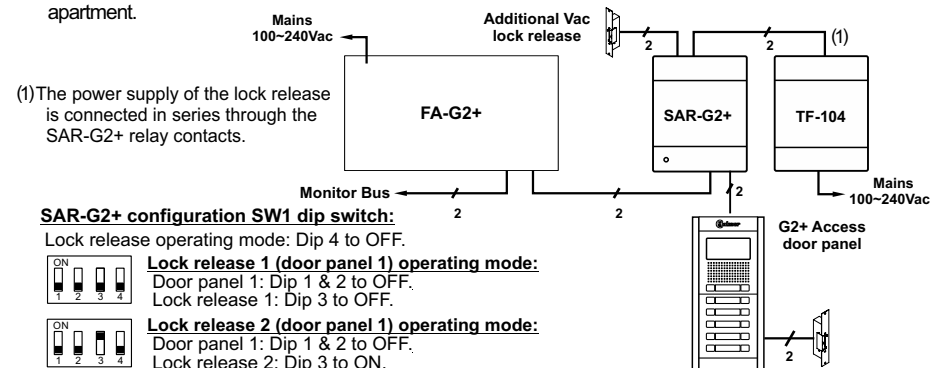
apartment.

Mains 100~240Vac

Additional Vac lock release

(1)

2

2

FA-G2+

SAR-G2+

TF-104

(1)The power supply of the lock release is connected in series through the SAR-G2+ relay contacts.

Monitor Bus

2

2

2

Mains 100~240Vac

SAR-G2+ configuration SW1 dip switch:

Lock release operating mode: Dip 4 to OFF.

G2+ Access door panel

ON
1 2 3 4

Lock release 1 (door panel 1) operating mode:
Door panel 1: Dip 1 & 2 to OFF.
Lock release 1: Dip 3 to OFF.

ON
1 2 3 4

Lock release 2 (door panel 1) operating mode:
Door panel 1: Dip 1 & 2 to OFF.
Lock release 2: Dip 3 to ON.

2